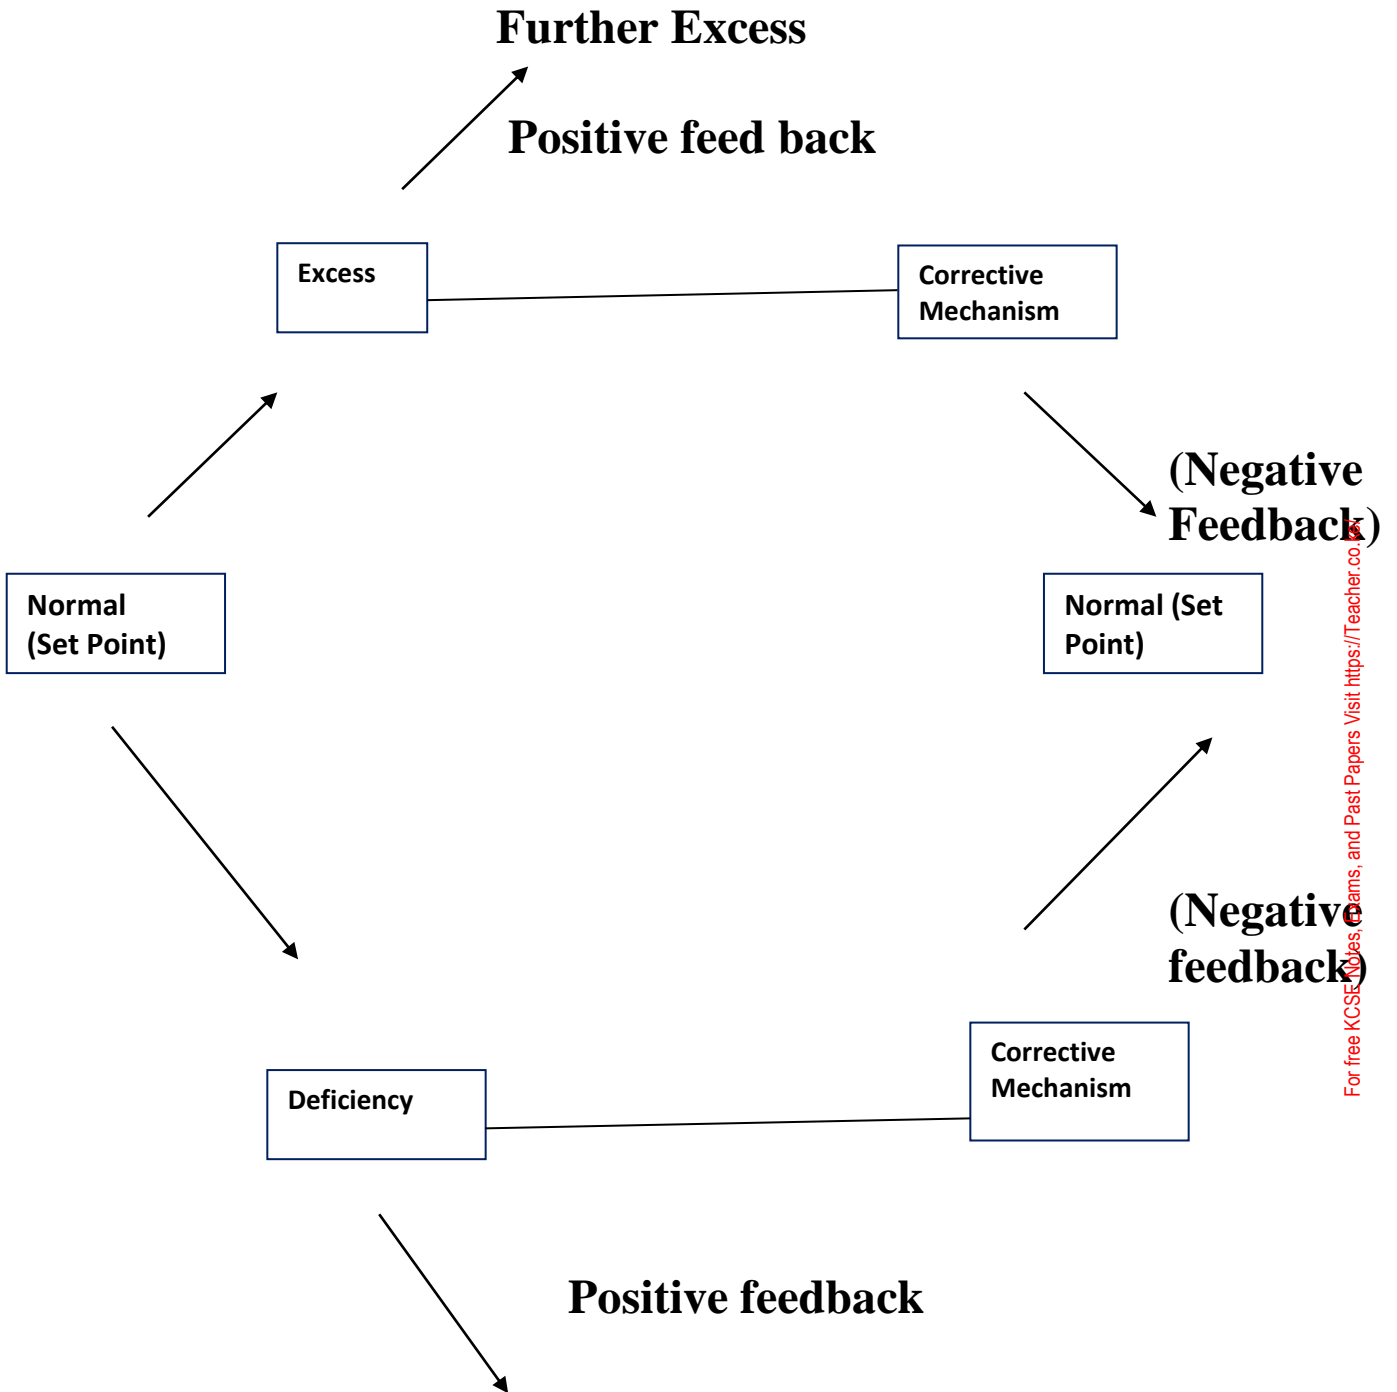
Further Excess

Positive feed back

Excess

Corrective Mechanism

(Negative Feedback)

Normal (Set Point)

Normal (Set Point)

(Negative feedback)

Corrective Mechanism

Deficiency

Positive feedback

For free KCSE Notes, Exams, and Past Papers Visit https://Teacher.co.ke